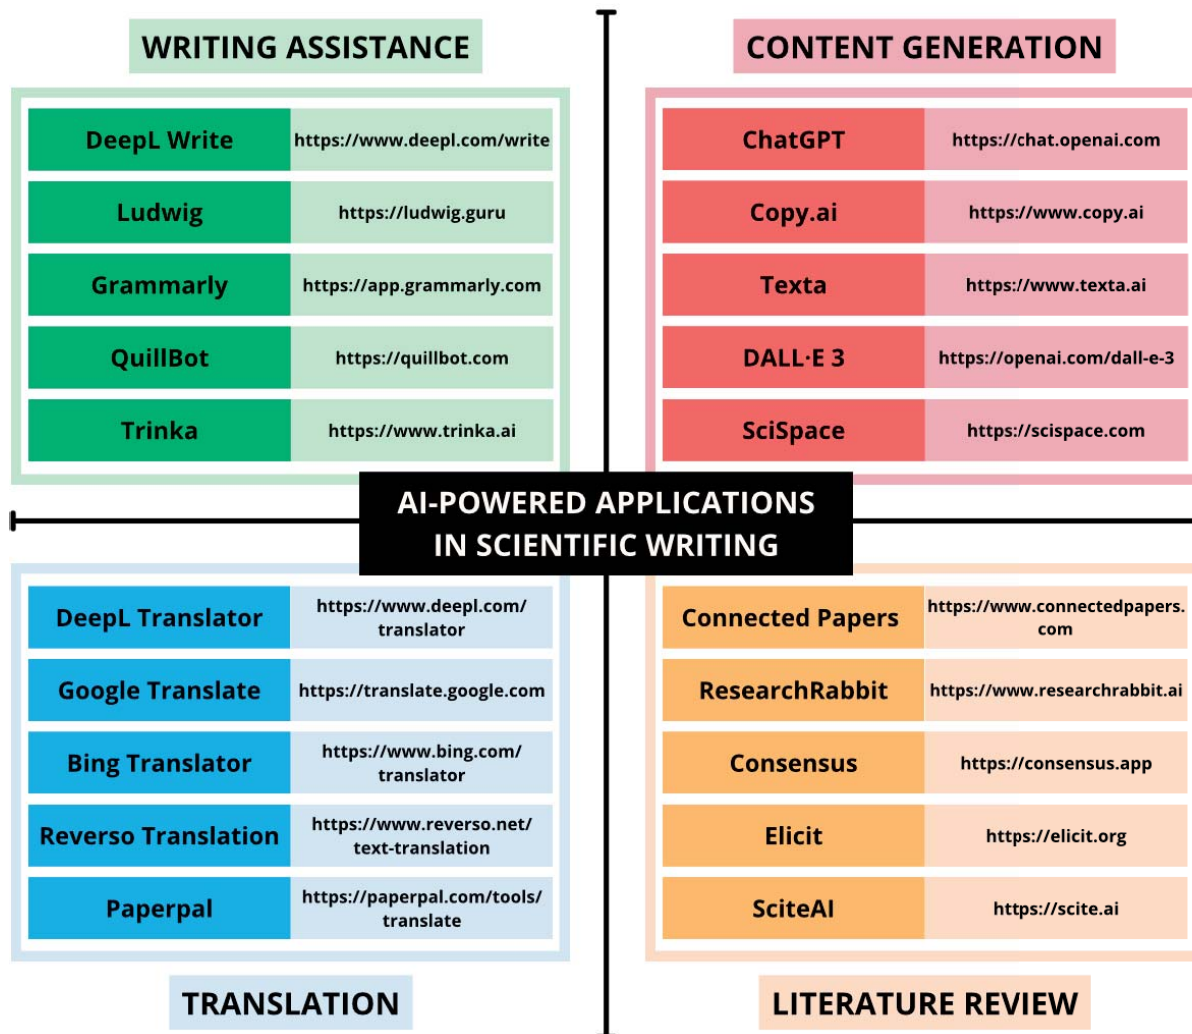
WRITING ASSISTANCE

| DeepL Write | https://www.deepl.com/write |
|---|---|
| Ludwig | https://ludwig.guru |
| Grammarly | https://app.grammarly.com |
| QuillBot | https://quillbot.com |
| Trinka | https://www.trinka.ai |

CONTENT GENERATION

| ChatGPT | https://chat.openai.com |
|---|---|
| Copy.ai | https://www.copy.ai |
| Texta | https://www.texta.ai |
| DALL·E 3 | https://openai.com/dall-e-3 |
| SciSpace | https://scispace.com |

AI-POWERED APPLICATIONS IN SCIENTIFIC WRITING

| DeepL Translator | https://www.deepl.com/translator |
|---|---|
| Google Translate | https://translate.google.com |
| Bing Translator | https://www.bing.com/translator |
| Reverso Translation | https://www.reverso.net/text-translation |
| Paperpal | https://paperpal.com/tools/translate |

TRANSLATION

| Connected Papers | https://www.connectedpapers.com |
|---|---|
| ResearchRabbit | https://www.researchrabbit.ai |
| Consensus | https://consensus.app |
| Elicit | https://elicit.org |
| SciteAI | https://scite.ai |

LITERATURE REVIEW